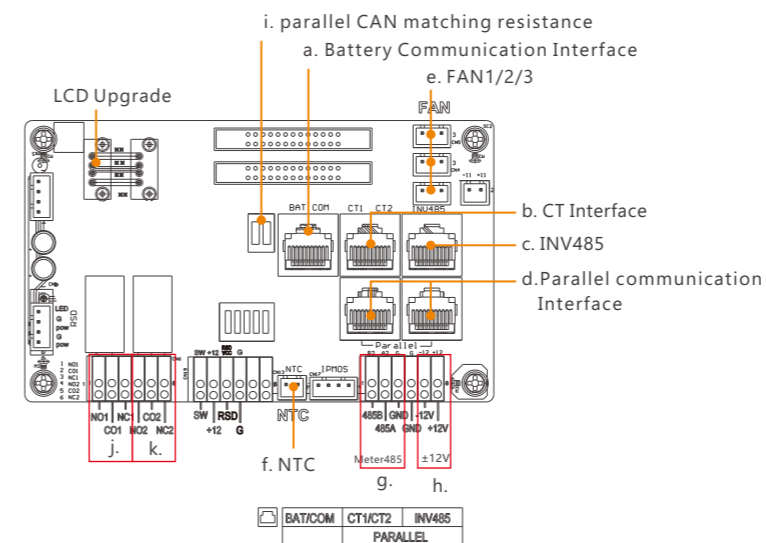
i. parallel CAN matching resistance

a. Battery Communication Interface

e. FAN1/2/3

LCD Upgrade

FAN

BAT COM

CT1 CT2

INV485

b. CT Interface

c. INV485

d.Parallel communication Interface

LED

RSD

Parallel

NTC

IPMOS

NO1 NC1 CO2

CO1 NO2 NC2

j. k.

SW +12 RSD G

f. NTC

485B GND -12V

485A GND +12V

Meter485

±12V

g. h.

| BAT/COM | CT1/CT2 | INV485 |
|---|---|---|
| | PARALLEL | |